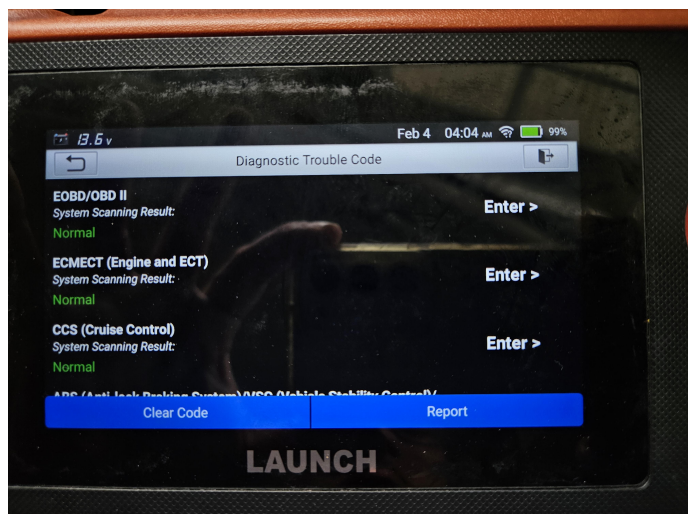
13.6 v
Feb 4 04:04 AM 99%
Diagnostic Trouble Code

EOBD/OBD II
System Scanning Result:
Normal
Enter >

ECMECT (Engine and ECT)
System Scanning Result:
Normal
Enter >

CCS (Cruise Control)
System Scanning Result:
Normal
Enter >

ABS (Anti-lock Braking System)/VSC (Vehicle Stability Control)/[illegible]

Clear Code
Report

LAUNCH